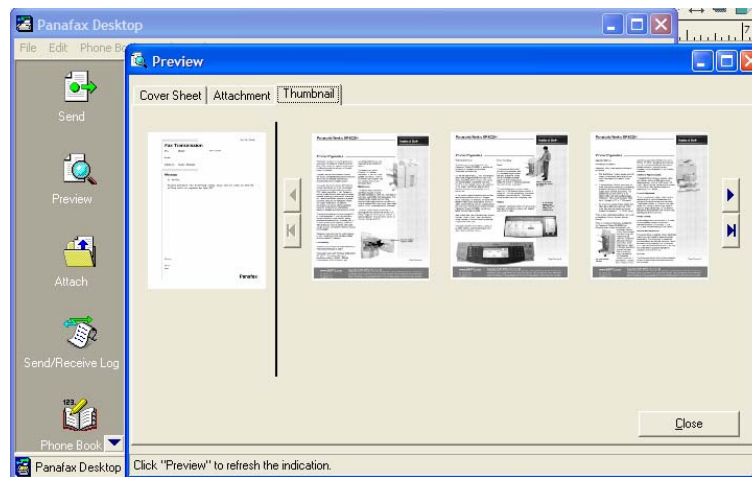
Panafax Desktop
File Edit Phone Bo
Send
Preview
Attach
Send/Receive Log
Phone Book
Panafax Desktop
Preview
Cover Sheet | Attachment | Thumbnail
Fax Transmission
Message
Panafax
Panasonic Ideas for Life
Panasonic Ideas for Life
Panasonic Ideas for Life
Close
Click "Preview" to refresh the indication.